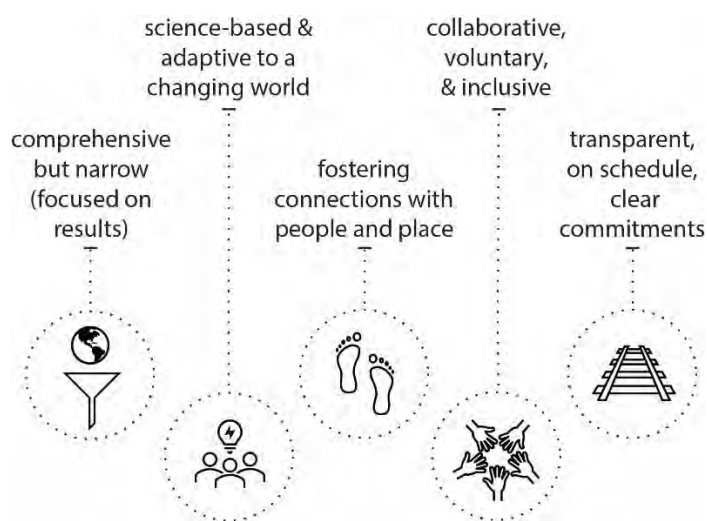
science-based & adaptive to a changing world

collaborative, voluntary, & inclusive

comprehensive but narrow (focused on results)

fostering connections with people and place

transparent, on schedule, clear commitments